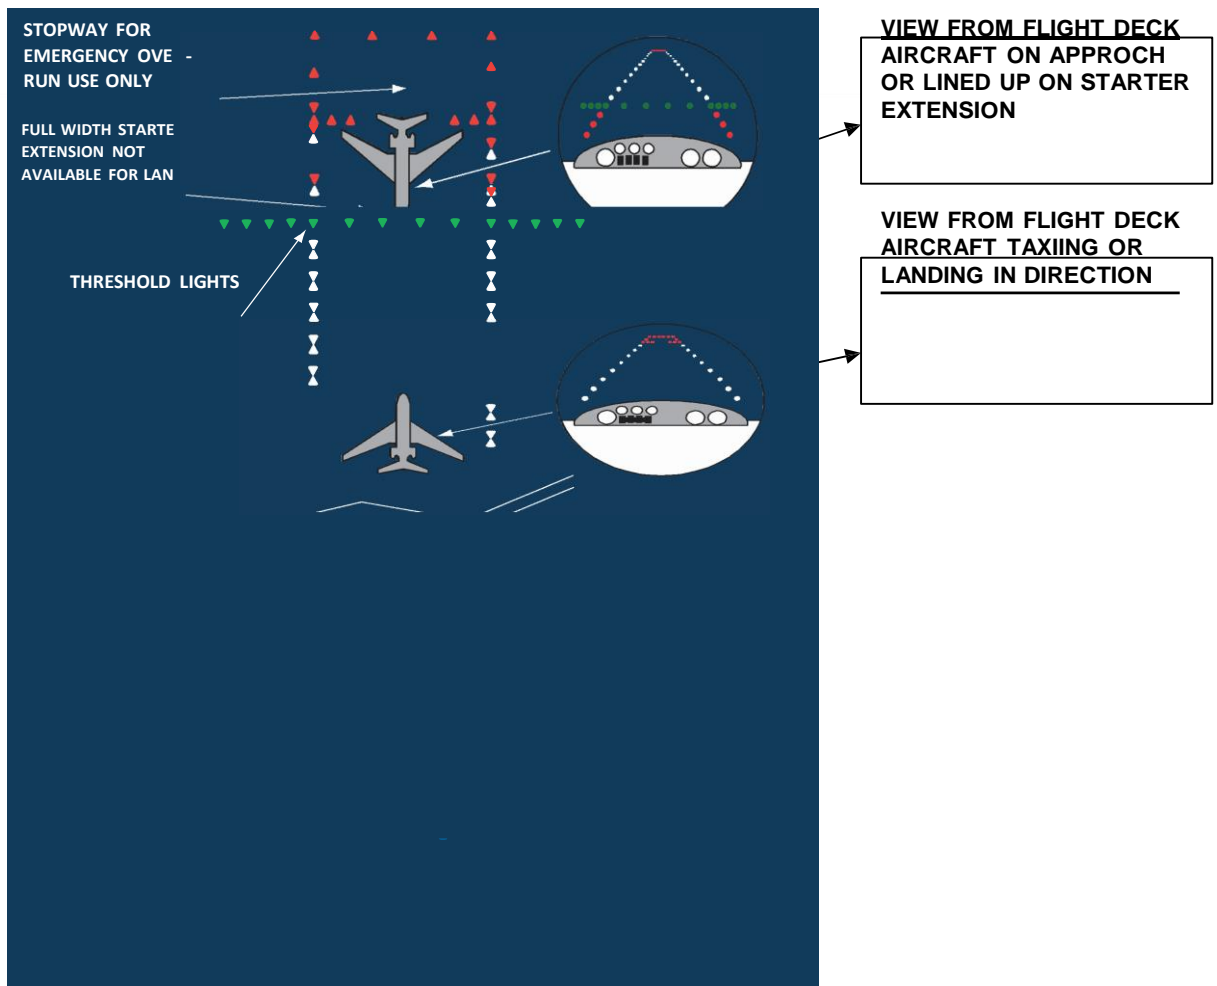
STOPWAY FOR EMERGENCY OVE - RUN USE ONLY

FULL WIDTH STARTE EXTENSION NOT AVAILABLE FOR LAN

THRESHOLD LIGHTS

VIEW FROM FLIGHT DECK AIRCRAFT ON APPROCH OR LINED UP ON STARTER EXTENSION

VIEW FROM FLIGHT DECK AIRCRAFT TAXIING OR LANDING IN DIRECTION